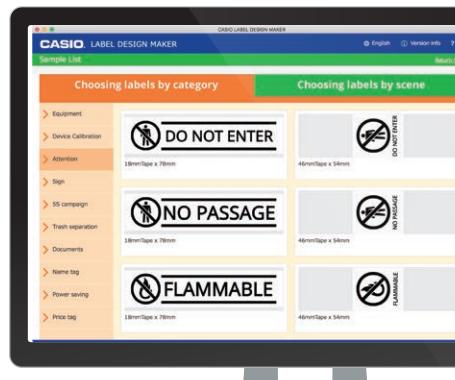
CASIO LABEL DESIGN MAKER

CASIO. LABEL DESIGN MAKER

English

Version info

Sample List

Return

Choosing labels by category

Choosing labels by scene

Equipment

Device Calibration

Attention

Sign

5S campaign

Trash separation

Documents

Name tag

Power saving

Price tag

DO NOT ENTER

18mmTape x 78mm

DO NOT ENTER

46mmTape x 54mm

NO PASSAGE

18mmTape x 78mm

NO PASSAGE

46mmTape x 54mm

FLAMMABLE

18mmTape x 78mm

FLAMMABLE

46mmTape x 54mm